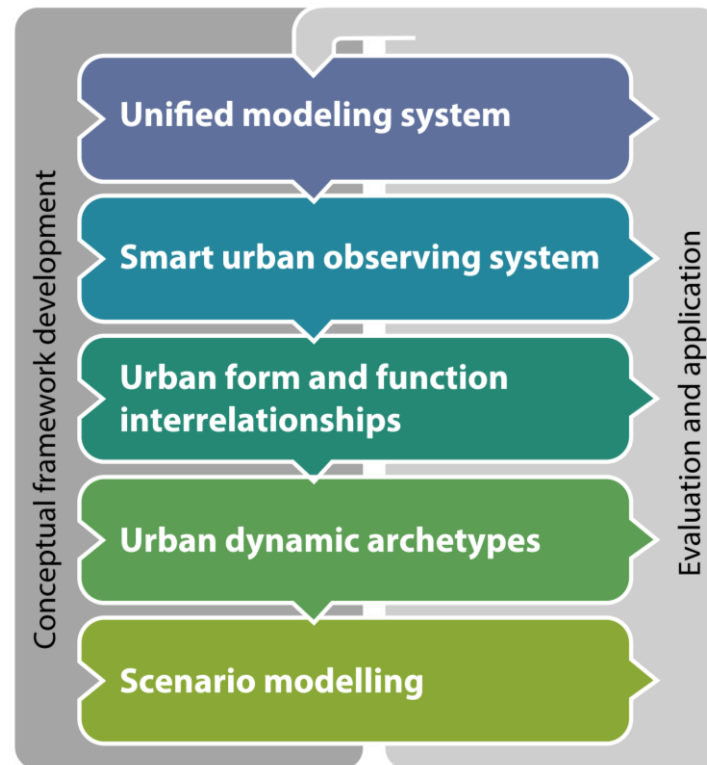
Conceptual framework development

Unified modeling system

Smart urban observing system

Urban form and function interrelationships

Urban dynamic archetypes

Scenario modelling

Evaluation and application